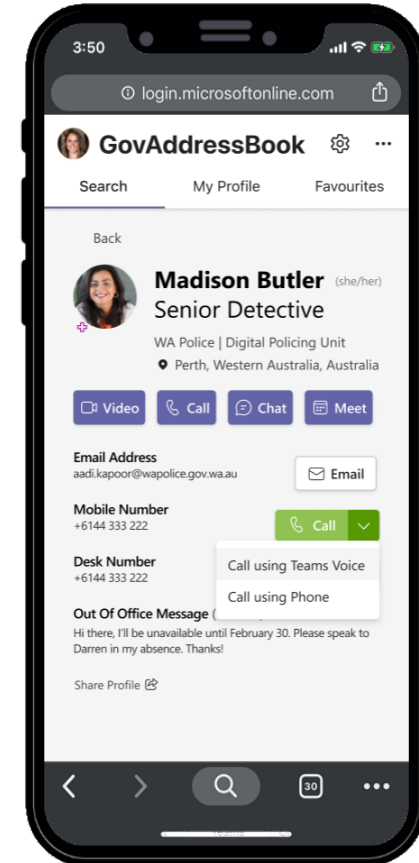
3:50

login.microsoftonline.com

GovAddressBook

Search My Profile Favourites

Back

Madison Butler (she/her)

Senior Detective

WA Police | Digital Policing Unit

Perth, Western Australia, Australia

Video Call Chat Meet

Email Address
aadi.kapoor@wapolice.gov.wa.au

Email

Mobile Number
+6144 333 222

Call

Desk Number
+6144 333 222

Call using Teams Voice

Call using Phone

Out Of Office Message ([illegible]

Hi there, I'll be unavailable until February 30. Please speak to Darren in my absence. Thanks!

Share Profile

30